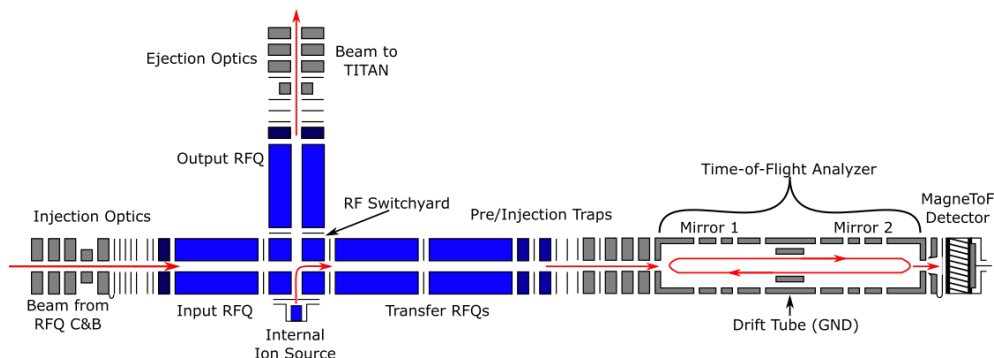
Ejection Optics

Beam to TITAN

Output RFQ

RF Switchyard

Time-of-Flight Analyzer

MagneToF Detector

Injection Optics

Pre/Injection Traps

Mirror 1

Mirror 2

Beam from RFQ C&B

Input RFQ

Transfer RFQs

Internal Ion Source

Drift Tube (GND)